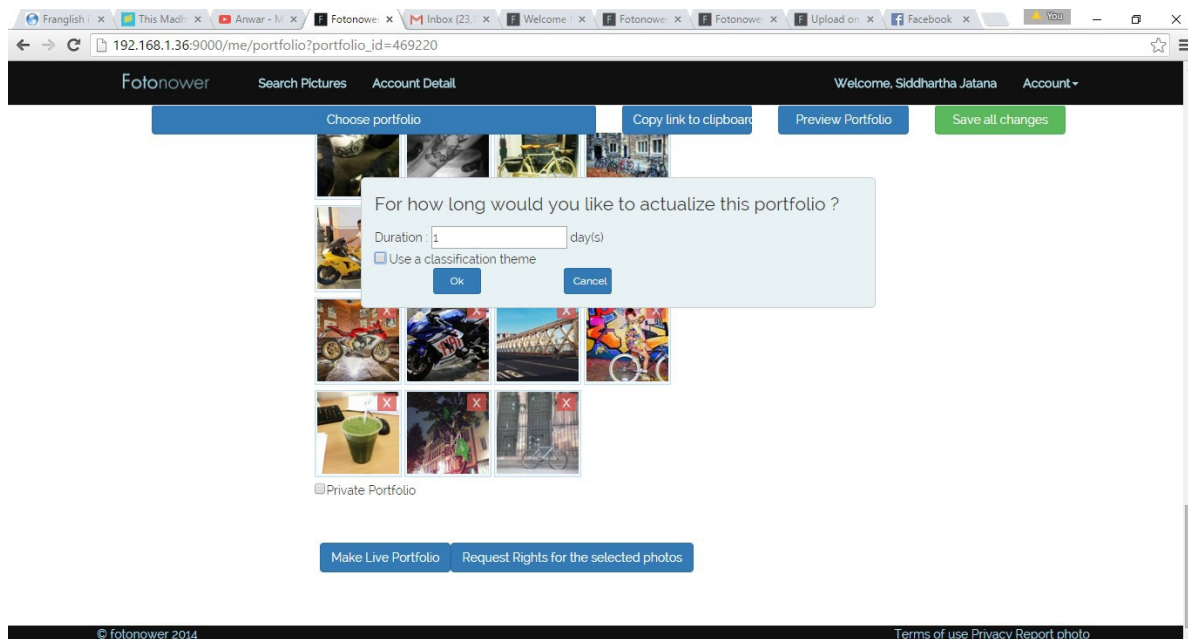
Franglish | ×
This Madh ×
Anwar - M ×
Fotonowe ×
Inbox (23, ×
Welcome ×
Fotonowe ×
Fotonowe ×
Upload on ×
Facebook ×
You

192.168.1.36:9000/me/portfolio?portfolio_id=469220

Fotonower Search Pictures Account Detail Welcome, Siddhartha Jatana Account

Choose portfolio Copy link to clipboard Preview Portfolio Save all changes

For how long would you like to actualize this portfolio ?

Duration : 1 day(s)

Use a classification theme

Ok Cancel

X X X
X X X

Private Portfolio

Make Live Portfolio Request Rights for the selected photos

© fotonower 2014 Terms of use Privacy Report photo